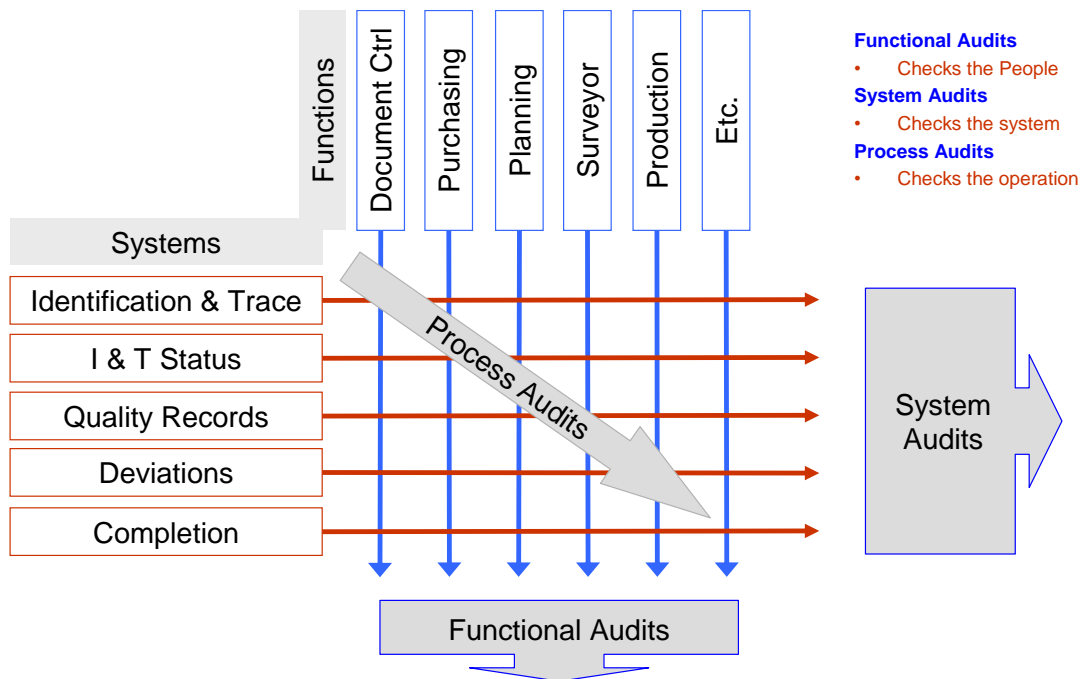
Functions

Document Ctrl

Purchasing

Planning

Surveyor

Production

Etc.

Functional Audits
• Checks the People
System Audits
• Checks the system
Process Audits
• Checks the operation

Systems

Identification & Trace

I & T Status

Quality Records

Deviations

Completion

Process Audits

System Audits

Functional Audits